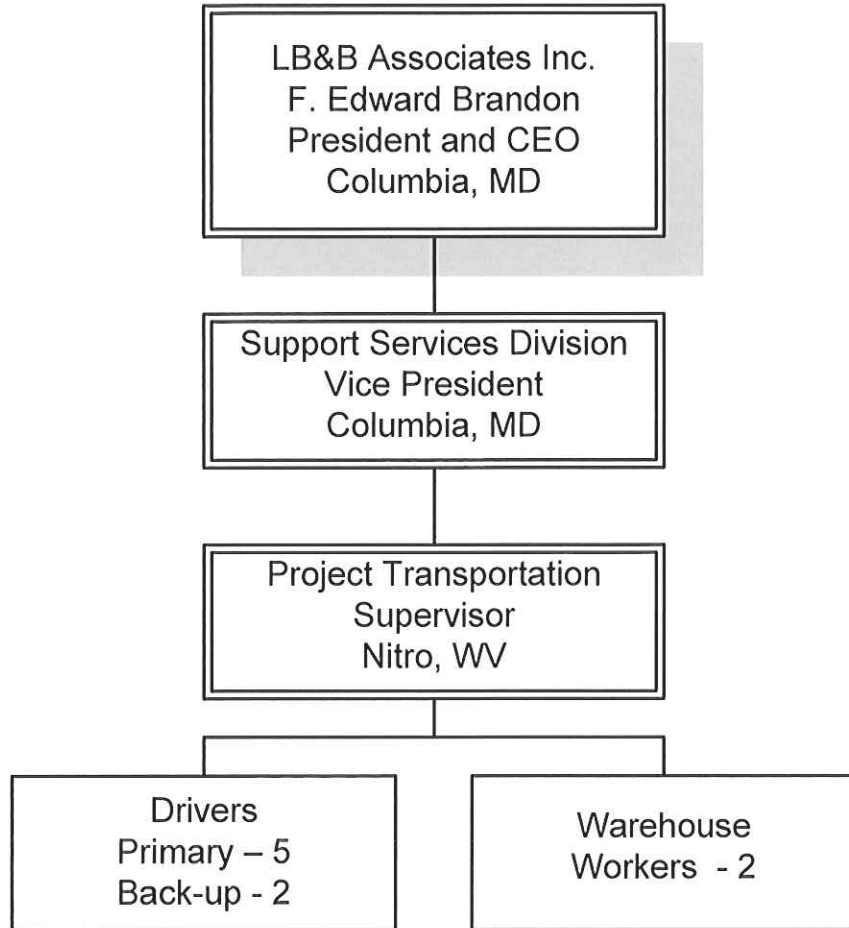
LB&B Associates Inc.
F. Edward Brandon
President and CEO
Columbia, MD

Support Services Division
Vice President
Columbia, MD

Project Transportation
Supervisor
Nitro, WV

Drivers
Primary – 5
Back-up - 2

Warehouse
Workers - 2